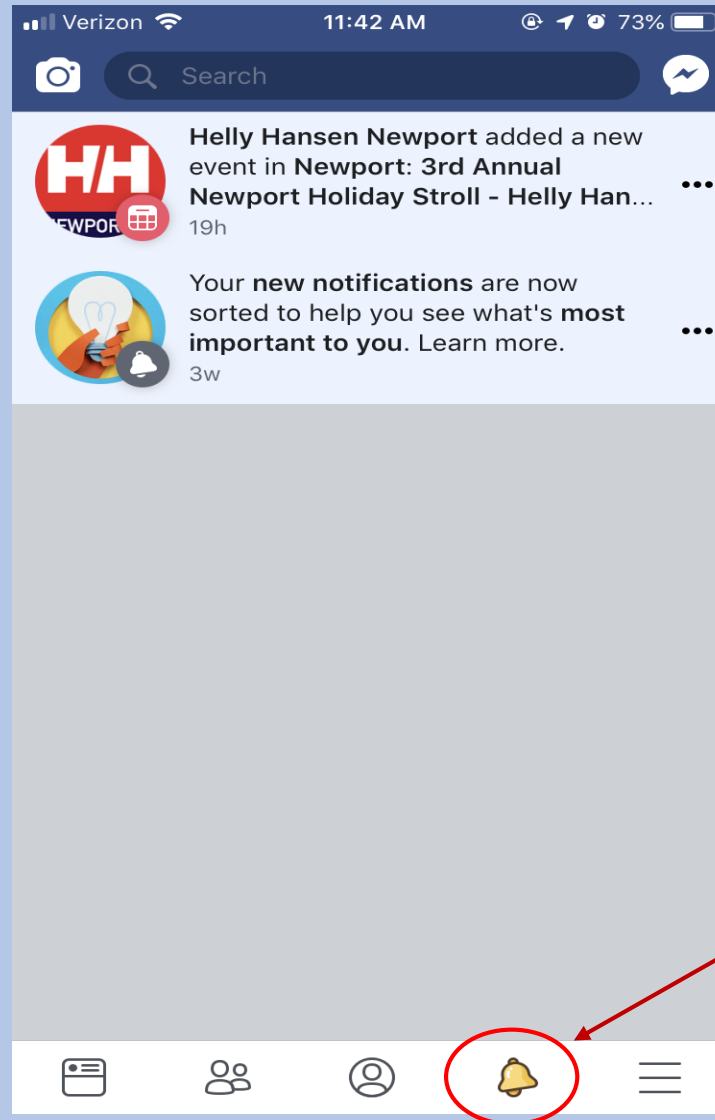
Verizon 11:42 AM 73%

Search

HH NEWPORT

Helly Hansen Newport added a new event in Newport: 3rd Annual Newport Holiday Stroll - Helly Han...
19h

Your new notifications are now sorted to help you see what's most important to you. Learn more.
3w